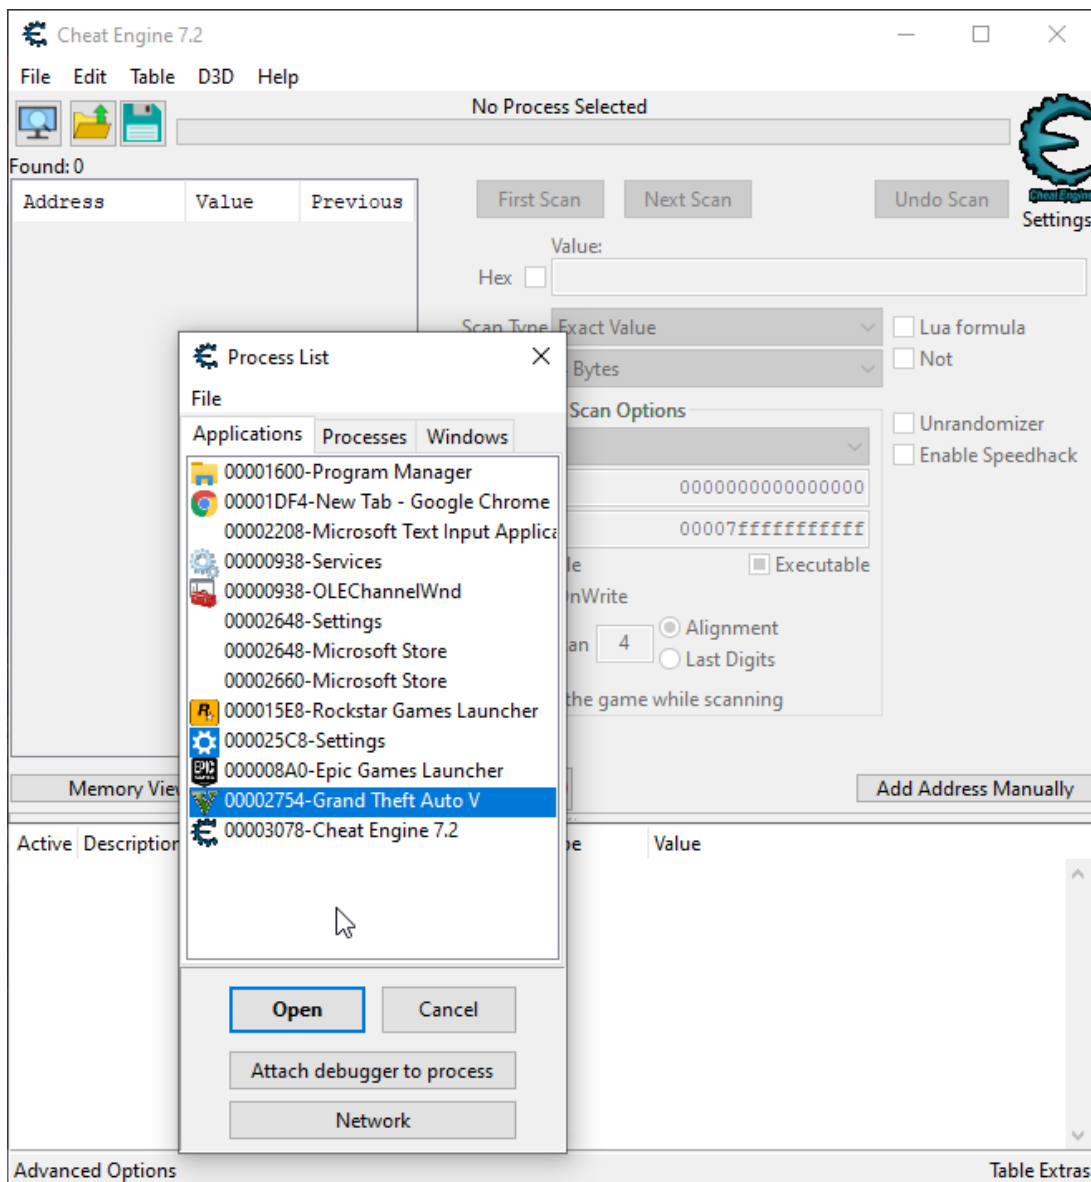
Cheat Engine 7.2
File Edit Table D3D Help
No Process Selected
Found: 0
Address Value Previous
First Scan Next Scan Undo Scan
Settings
Value:
Hex
Scan Type Exact Value
Bytes
Lua formula
Not
Scan Options
Unrandomizer
Enable Speedhack
0000000000000000
00007fffffffffff
le
Executable
nWrite
an 4
Alignment
Last Digits
the game while scanning
Memory Vie
Add Address Manually
Active Description
e Value
Advanced Options
Table Extras

Process List
File
Applications Processes Windows
00001600-Program Manager
00001DF4-New Tab - Google Chrome
00002208-Microsoft Text Input Applica
00000938-Services
00000938-OLEChannelWnd
00002648-Settings
00002648-Microsoft Store
00002660-Microsoft Store
000015E8-Rockstar Games Launcher
000025C8-Settings
000008A0-Epic Games Launcher
00002754-Grand Theft Auto V
00003078-Cheat Engine 7.2
Open Cancel
Attach debugger to process
Network